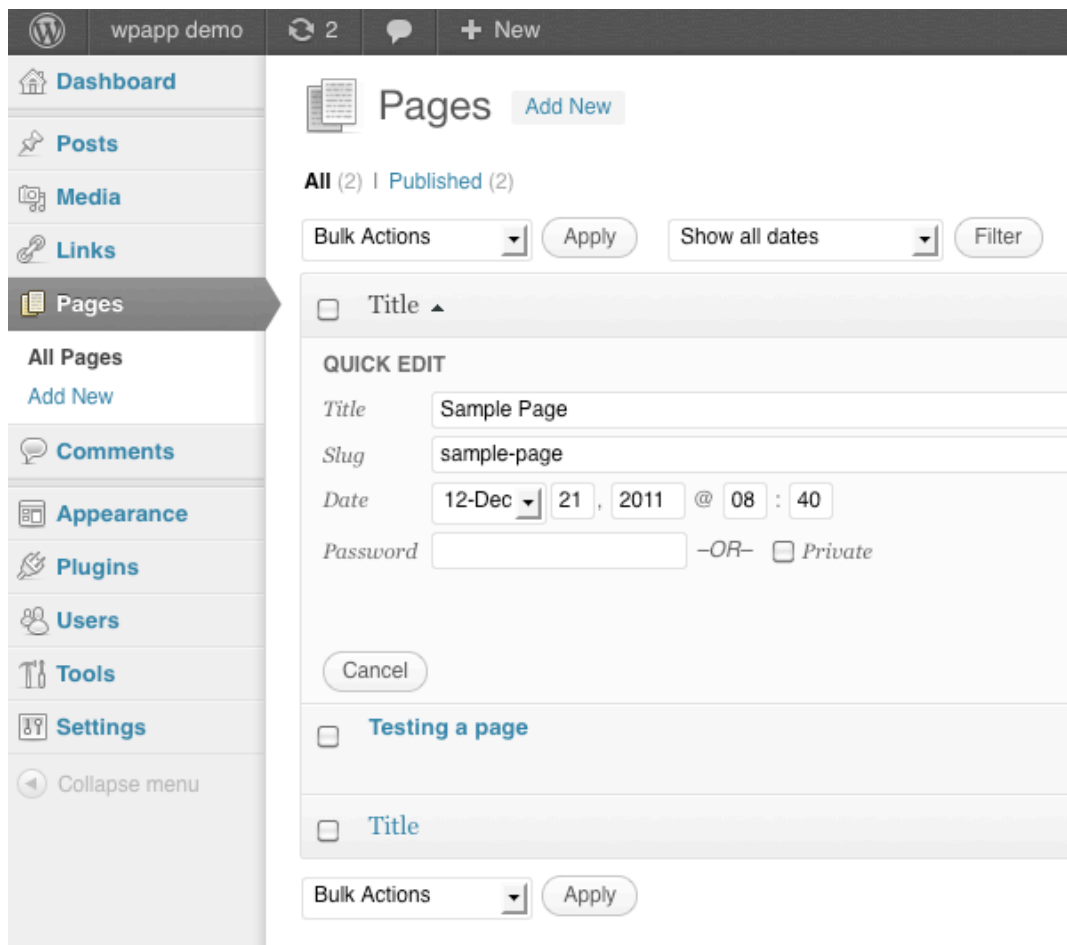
wpapp demo 2 + New

Dashboard
Posts
Media
Links
Pages
All Pages
Add New
Comments
Appearance
Plugins
Users
Tools
Settings
Collapse menu

Pages Add New

All (2) | Published (2)

Bulk Actions Apply Show all dates Filter

Title ▲

QUICK EDIT

| | |
|---|---|
| Title | Sample Page |
| Slug | sample-page |
| Date | 12-Dec 21, 2011 @ 08 : 40 |
| Password | –OR– Private |

Cancel

Testing a page

Title

Bulk Actions Apply